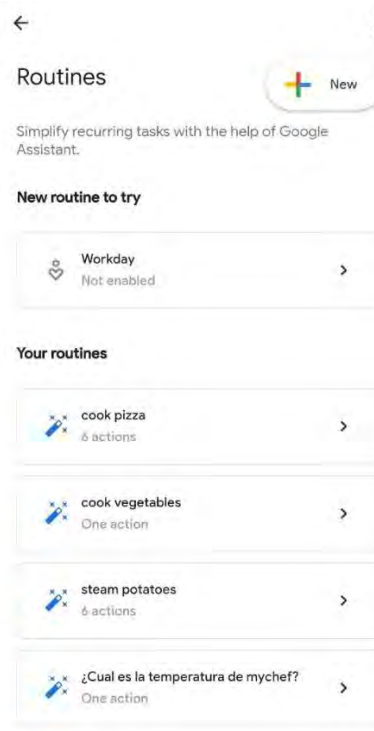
←

Routines

New

Simplify recurring tasks with the help of Google Assistant.

New routine to try

Workday
Not enabled

Your routines

cook pizza
6 actions

cook vegetables
One action

steam potatoes
6 actions

¿Cual es la temperatura de mychef?
One action